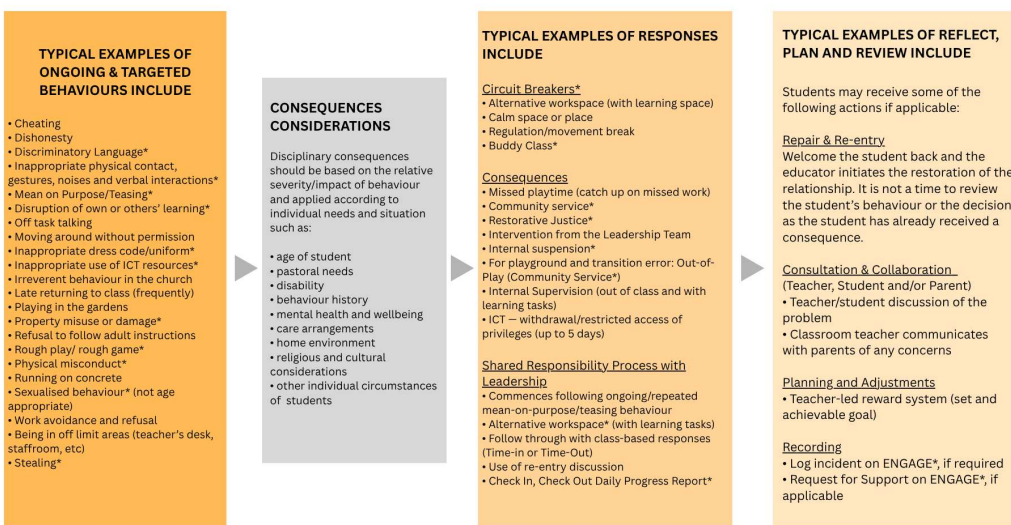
TYPICAL EXAMPLES OF ONGOING & TARGETED BEHAVIOURS INCLUDE

• Cheating
• Dishonesty
• Discriminatory Language*
• Inappropriate physical contact, gestures, noises and verbal interactions*
• Mean on Purpose/Teasing*
• Disruption of own or others' learning*
• Off task talking
• Moving around without permission
• Inappropriate dress code/uniform*
• Inappropriate use of ICT resources*
• Irreverent behaviour in the church
• Late returning to class (frequently)
• Playing in the gardens
• Property misuse or damage*
• Refusal to follow adult instructions
• Rough play/ rough game*
• Physical misconduct*
• Running on concrete
• Sexualised behaviour* (not age appropriate)
• Work avoidance and refusal
• Being in off limit areas (teacher's desk, staffroom, etc)
• Stealing*

CONSEQUENCES CONSIDERATIONS

Disciplinary consequences should be based on the relative severity/impact of behaviour and applied according to individual needs and situation such as:

• age of student
• pastoral needs
• disability
• behaviour history
• mental health and wellbeing
• care arrangements
• home environment
• religious and cultural considerations
• other individual circumstances of students

TYPICAL EXAMPLES OF RESPONSES INCLUDE

Circuit Breakers*
• Alternative workspace (with learning space)
• Calm space or place
• Regulation/movement break
• Buddy Class*

Consequences
• Missed playtime (catch up on missed work)
• Community service*
• Restorative Justice*
• Intervention from the Leadership Team
• Internal suspension*
• For playground and transition error: Out-of-Play (Community Service*)
• Internal Supervision (out of class and with learning tasks)
• ICT — withdrawal/restricted access of privileges (up to 5 days)

Shared Responsibility Process with Leadership
• Commences following ongoing/repeated mean-on-purpose/teasing behaviour
• Alternative workspace* (with learning tasks)
• Follow through with class-based responses (Time-in or Time-Out)
• Use of re-entry discussion
• Check In, Check Out Daily Progress Report*

TYPICAL EXAMPLES OF REFLECT, PLAN AND REVIEW INCLUDE

Students may receive some of the following actions if applicable:

Repair & Re-entry
Welcome the student back and the educator initiates the restoration of the relationship. It is not a time to review the student's behaviour or the decision as the student has already received a consequence.

Consultation & Collaboration
(Teacher, Student and/or Parent)
• Teacher/student discussion of the problem
• Classroom teacher communicates with parents of any concerns

Planning and Adjustments
• Teacher-led reward system (set and achievable goal)

Recording
• Log incident on ENGAGE*, if required
• Request for Support on ENGAGE*, if applicable